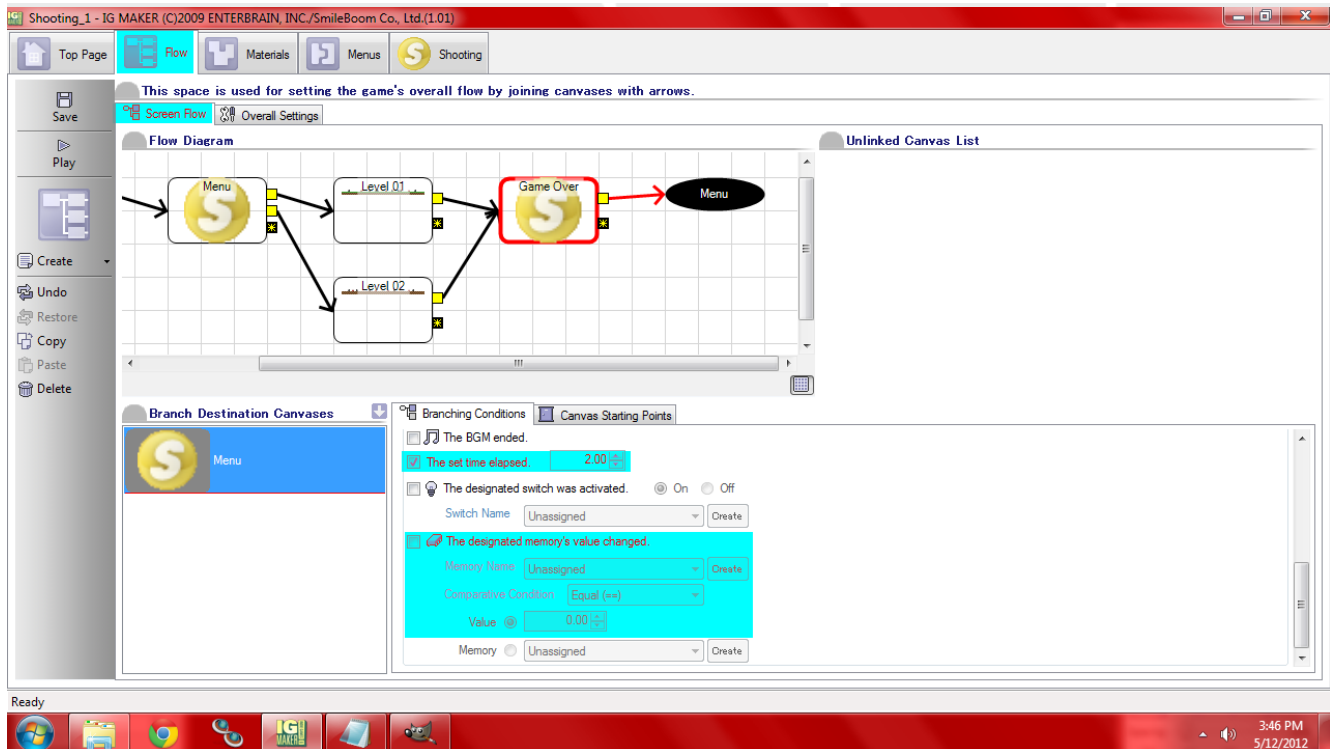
Shooting_1 - IG MAKER (C)2009 ENTERBRAIN, INC./SmileBoom Co., Ltd.(1.01)

Top Page
Flow
Materials
Menus
Shooting

Save
Play
Create
Undo
Restore
Copy
Paste
Delete

This space is used for setting the game's overall flow by joining canvases with arrows.

Screen Flow
Overall Settings

Flow Diagram

Menu
Level 01
Game Over
Menu
Level 02

Unlinked Canvas List

Branch Destination Canvases

Menu

Branching Conditions
Canvas Starting Points

The BGM ended.
The set time elapsed. 2.00
The designated switch was activated. On Off
Switch Name Unassigned Create
The designated memory's value changed.
Memory Name Unassigned Create
Comparative Condition Equal (==)
Value 0.00
Memory Unassigned Create

Ready

3:46 PM
5/12/2012